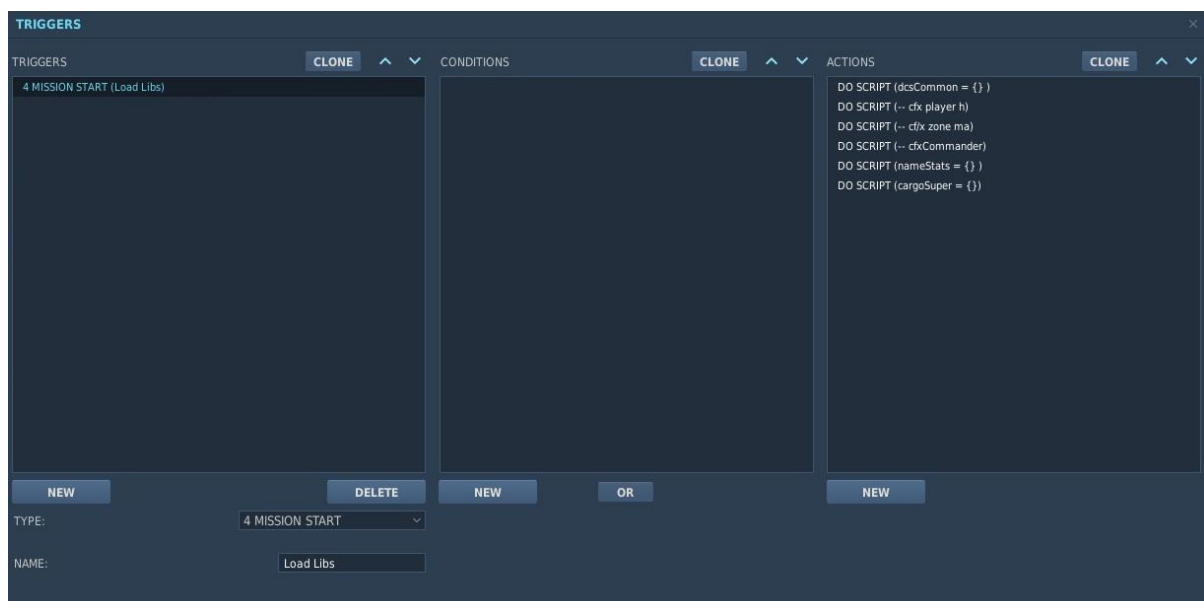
TRIGGERS

TRIGGERS
CLONE

4 MISSION START (Load Libs)

NEW
DELETE

TYPE:
4 MISSION START

NAME:
Load Libs

CONDITIONS
CLONE

NEW
OR

ACTIONS
CLONE

DO SCRIPT (dcsCommon = {} )
DO SCRIPT (-- cfx player h)
DO SCRIPT (-- cf/x zone ma)
DO SCRIPT (-- cfxCommander)
DO SCRIPT (nameStats = {} )
DO SCRIPT (cargoSuper = {})

NEW